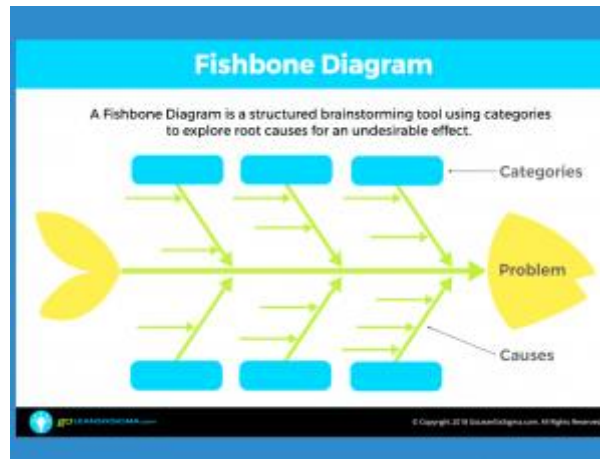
Fishbone Diagram

A Fishbone Diagram is a structured brainstorming tool using categories to explore root causes for an undesirable effect.

Categories

Problem

Causes

go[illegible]

© Copyright 2018 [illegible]. All Rights Reserved.